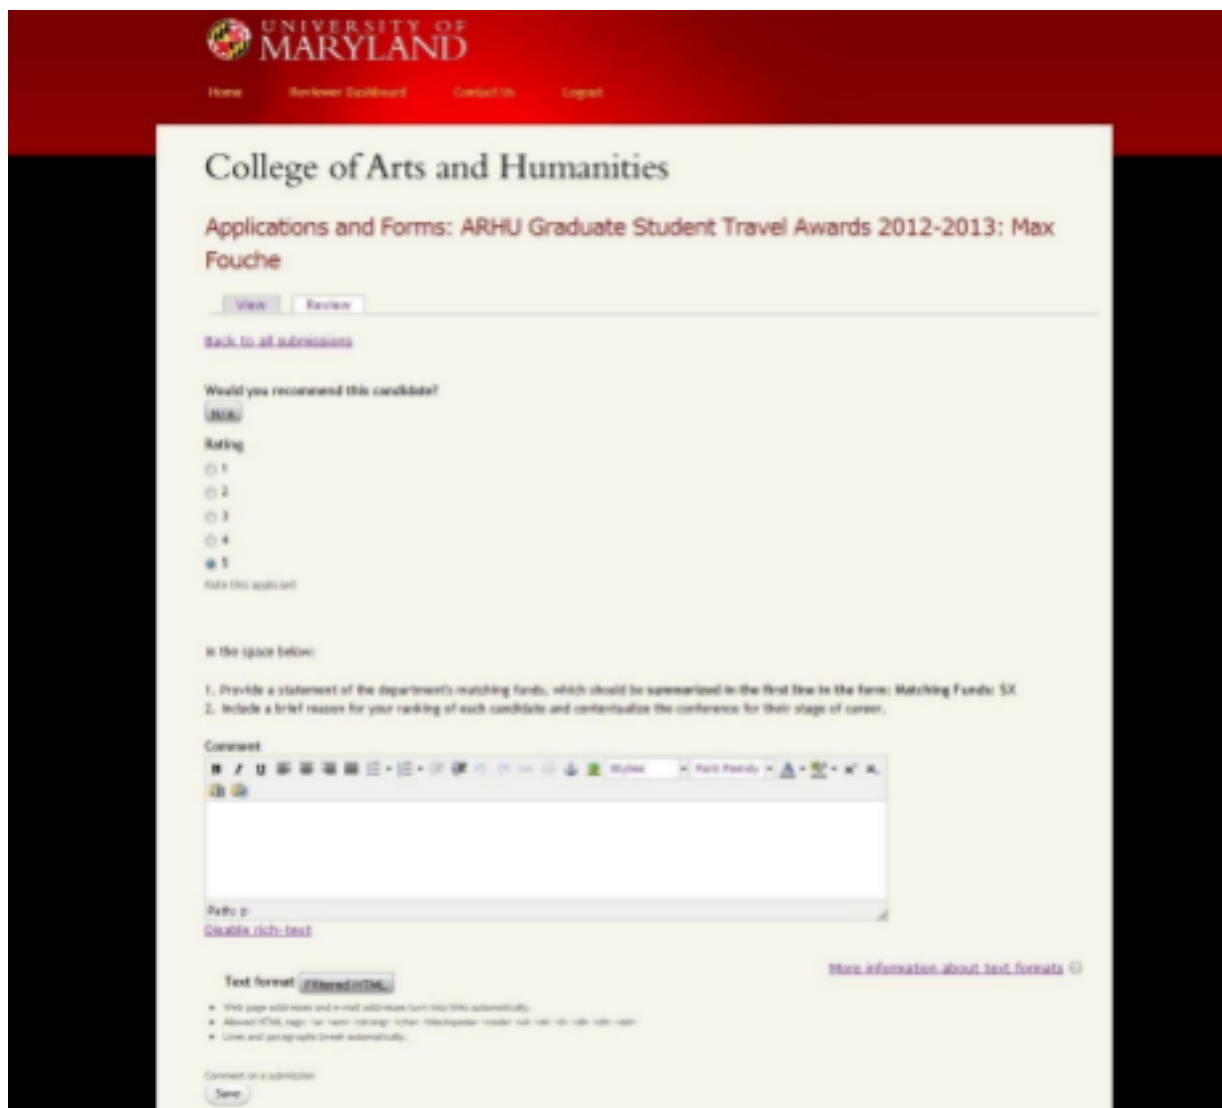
UNIVERSITY OF MARYLAND

Home Reviewer Dashboard Contact Us Logout

College of Arts and Humanities

Applications and Forms: ARHU Graduate Student Travel Awards 2012-2013: Max Fouche

View Review

Back to all submissions

Would you recommend this candidate?

N/A

Rating

1
2
3
4
5

Rate this applicant

In the space below:

1. Provide a statement of the department's matching funds, which should be summarized in the first line in the form: Matching Funds: $X
2. Include a brief reason for your ranking of each candidate and contextualize the conference for their stage of career.

Comment

Styles Font Family

Path: p

Disable rich-text

Text format Filtered HTML

More information about text formats

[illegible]
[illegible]
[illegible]

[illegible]

Save